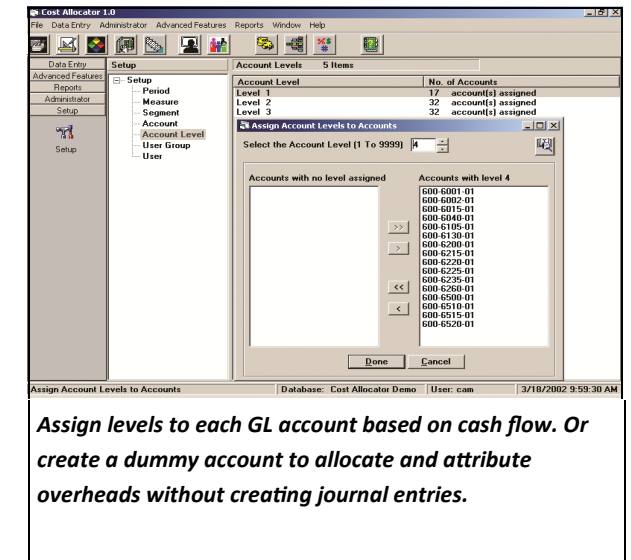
Cost Allocator 1.0
File Data Entry Administrator Advanced Features Reports Window Help

Data Entry
Advanced Features
Reports
Administrator
Setup

Setup

Setup
Setup
Period
Measure
Segment
Account
Account Level
User Group
User

Account Levels 5 Items

| Account Level | No. of Accounts |
|---|---|
| Level 1 | 17 account(s) assigned |
| Level 2 | 32 account(s) assigned |
| Level 3 | 32 account(s) assigned |

Assign Account Levels to Accounts

Select the Account Level (1 To 9999) 4

Accounts with no level assigned

Accounts with level 4
600-6001-01
600-6002-01
600-6015-01
600-6040-01
600-6105-01
600-6130-01
600-6200-01
600-6215-01
600-6220-01
600-6225-01
600-6235-01
600-6260-01
600-6500-01
600-6510-01
600-6515-01
600-6520-01

>>
>
<<
<

Done Cancel

Assign Account Levels to Accounts | Database: Cost Allocator Demo | User: cam | 3/18/2002 9:59:30 AM

Assign levels to each GL account based on cash flow. Or create a dummy account to allocate and attribute overheads without creating journal entries.